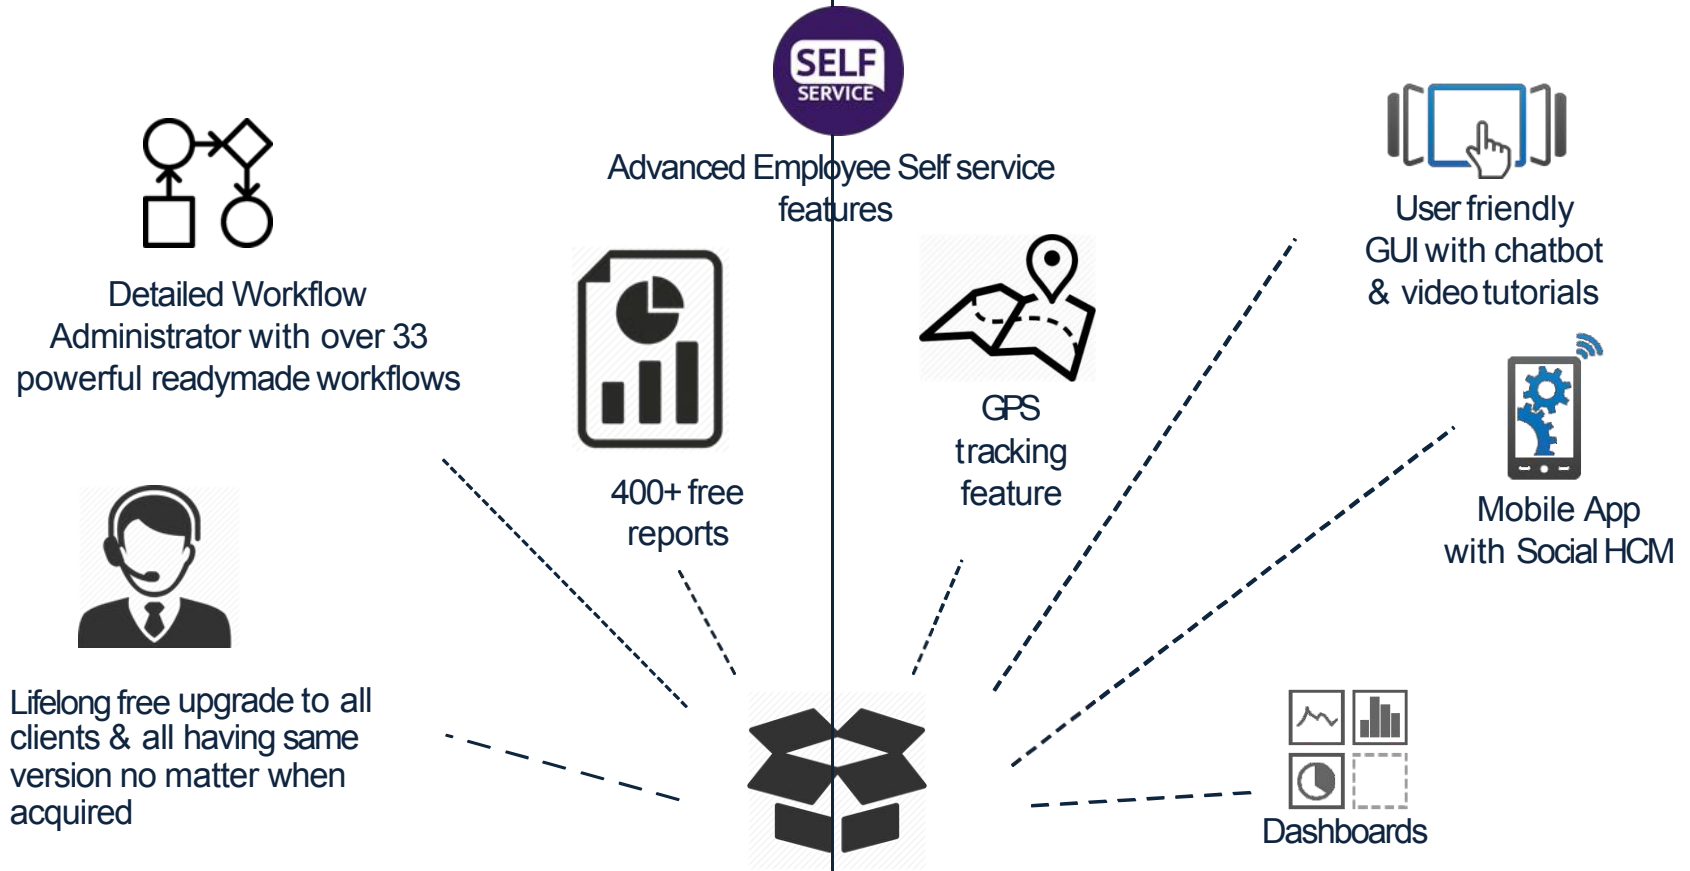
SELF SERVICE

Advanced Employee Self service features

Detailed Workflow Administrator with over 33 powerful readymade workflows

400+ free reports

GPS tracking feature

User friendly GUI with chatbot & video tutorials

Mobile App with Social HCM

Lifelong free upgrade to all clients & all having same version no matter when acquired

Dashboards